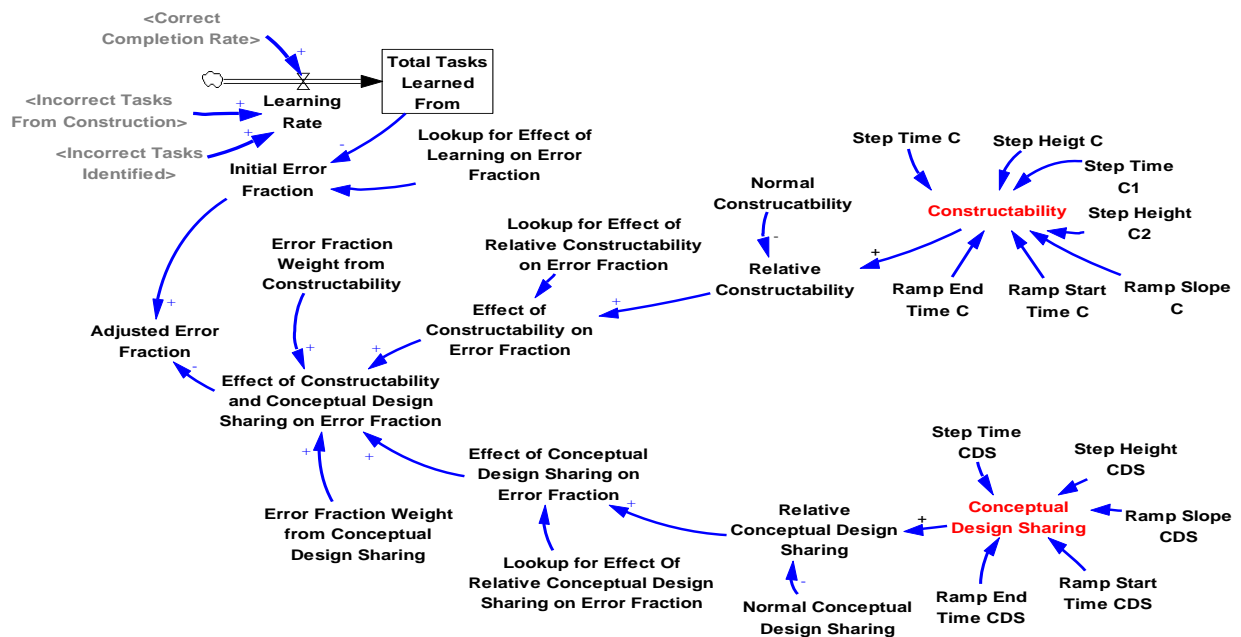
<Correct Completion Rate>

+

Total Tasks Learned From

<Incorrect Tasks From Construction>

+

Learning Rate

+

<Incorrect Tasks Identified>

-

Initial Error Fraction

Lookup for Effect of Learning on Error Fraction

Step Time C

Step Heigt C

Step Time C1

Normal Construcatbility

Constructability

Step Height C2

Lookup for Effect of Relative Constructability on Error Fraction

-

+

Relative Constructability

Error Fraction Weight from Constructability

Ramp End Time C

Ramp Start Time C

Ramp Slope C

+

+

Effect of Constructability on Error Fraction

Adjusted Error Fraction

+

+

-

Effect of Constructability and Conceptual Design Sharing on Error Fraction

Step Time CDS

Step Height CDS

+

+

Effect of Conceptual Design Sharing on Error Fraction

+

Conceptual Design Sharing

Ramp Slope CDS

Relative Conceptual Design Sharing

+

Error Fraction Weight from Conceptual Design Sharing

Lookup for Effect Of Relative Conceptual Design Sharing on Error Fraction

-

Ramp End Time CDS

Ramp Start Time CDS

Normal Conceptual Design Sharing